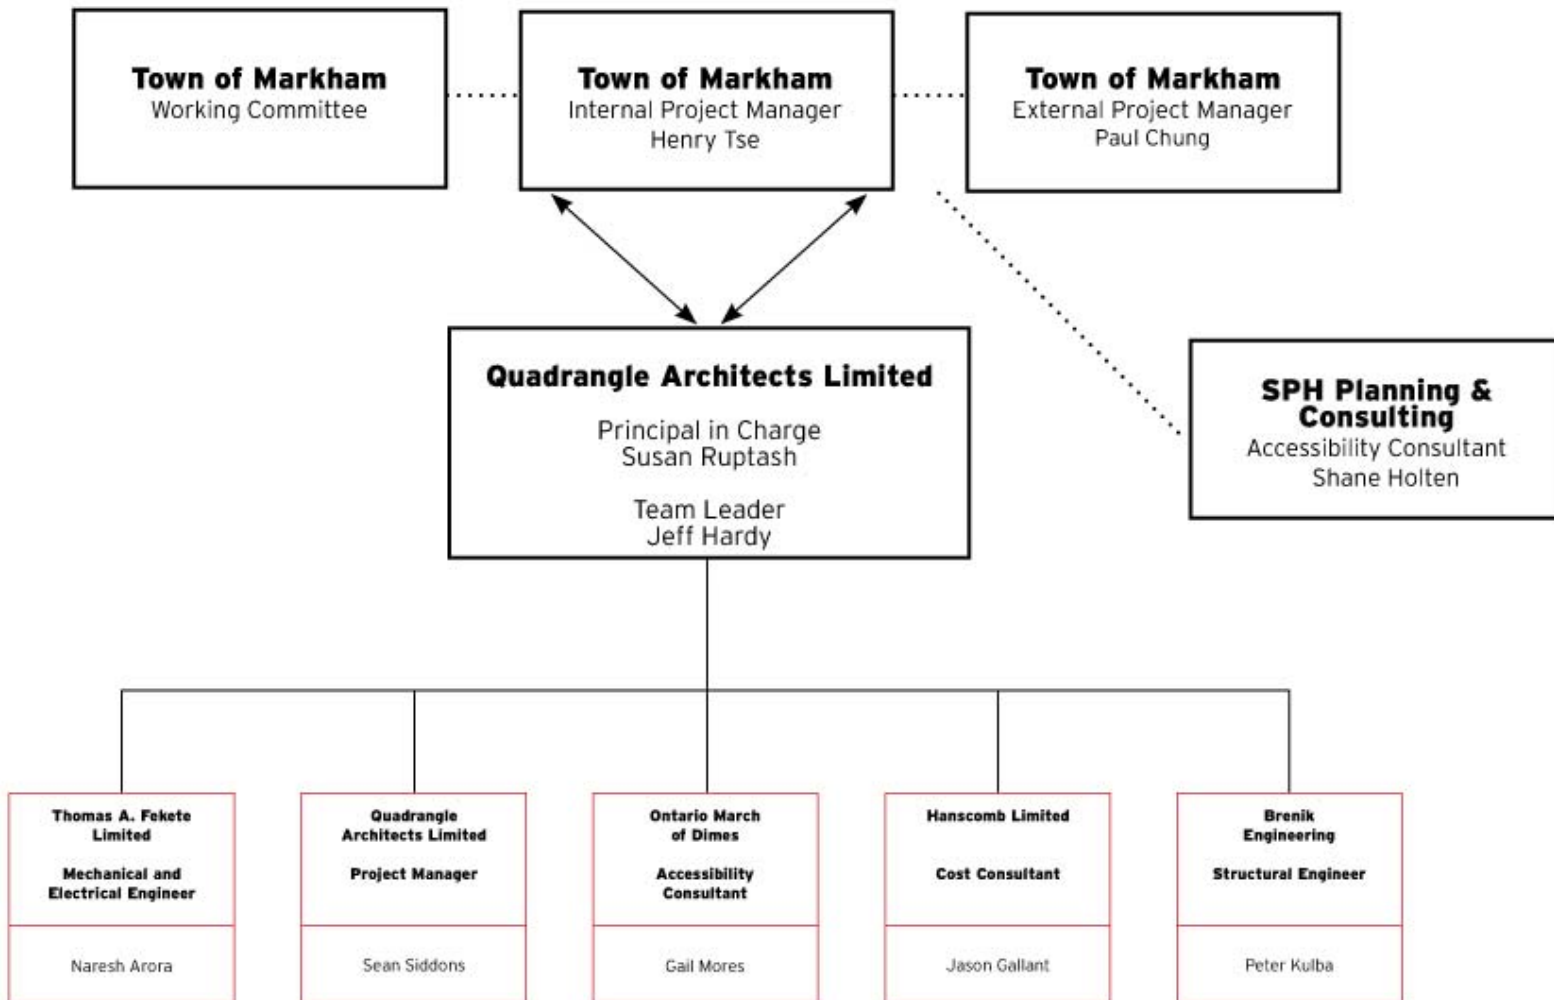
Town of Markham
Working Committee

Town of Markham
Internal Project Manager
Henry Tse

Town of Markham
External Project Manager
Paul Chung

Quadrangle Architects Limited

Principal in Charge
Susan Ruptash

Team Leader
Jeff Hardy

SPH Planning & Consulting
Accessibility Consultant
Shane Holten

Thomas A. Fekete Limited

Mechanical and Electrical Engineer

Naresh Arora

Quadrangle Architects Limited

Project Manager

Sean Siddons

Ontario March of Dimes

Accessibility Consultant

Gail Mores

Hanscomb Limited

Cost Consultant

Jason Gallant

Brenik Engineering

Structural Engineer

Peter Kulba